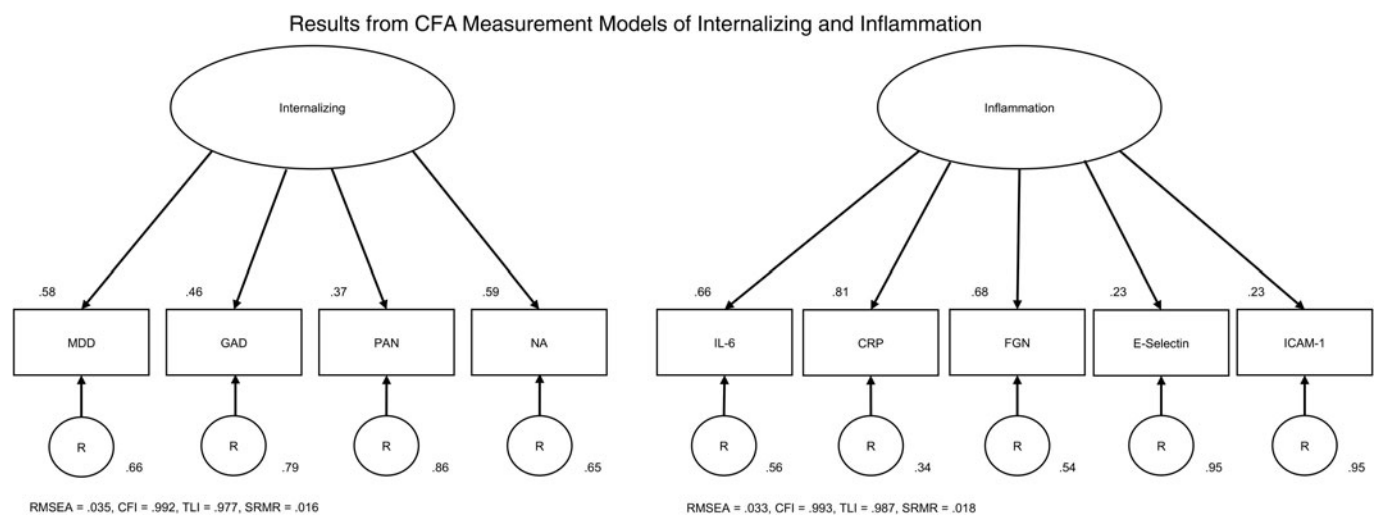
Results from CFA Measurement Models of Internalizing and Inflammation

Internalizing

.58
.46
.37
.59

MDD
GAD
PAN
NA

R .66
R .79
R .86
R .65

RMSEA = .035, CFI = .992, TLI = .977, SRMR = .016

Inflammation

.66
.81
.68
.23
.23

IL-6
CRP
FGN
E-Selectin
ICAM-1

R .56
R .34
R .54
R .95
R .95

RMSEA = .033, CFI = .993, TLI = .987, SRMR = .018